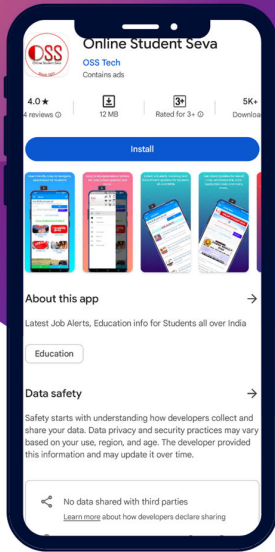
OSS
Online Student Seva
Since 2021

Online Student Seva
OSS Tech
Contains ads

4.0★
4 reviews

12 MB

3+
Rated for 3+

5K+
Downloa

Install

About this app

Latest Job Alerts, Education info for Students all over India

Education

Data safety

Safety starts with understanding how developers collect and share your data. Data privacy and security practices may vary based on your use, region, and age. The developer provided this information and may update it over time.

No data shared with third parties
Learn more about how developers declare sharing